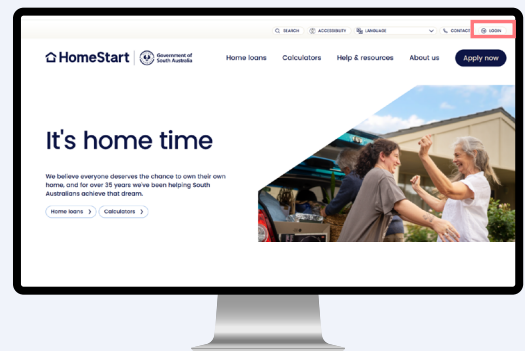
SEARCH ACCESSIBILITY LANGUAGE CONTACT LOGIN

HomeStart Government of South Australia

Home loans Calculators Help & resources About us Apply now

It's home time

We believe everyone deserves the chance to own their own home, and for over 35 years we've been helping South Australians achieve that dream.

Home loans › Calculators ›